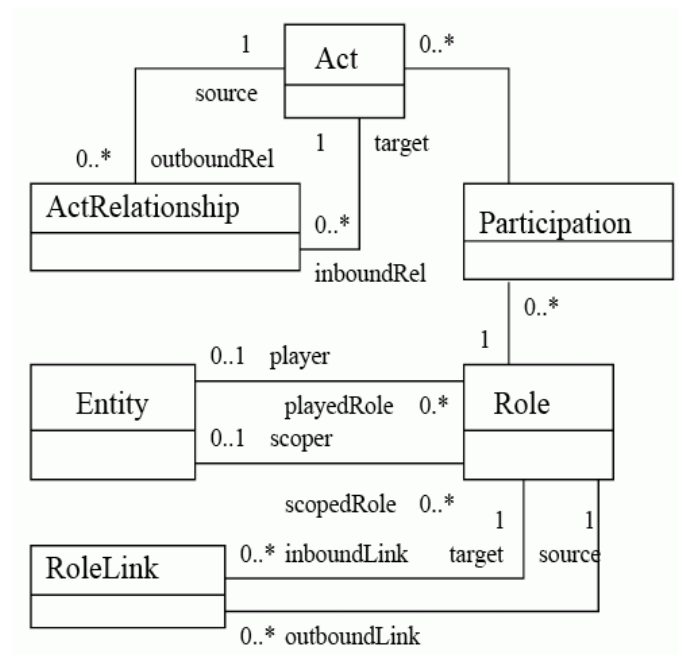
1
Act
0..*
source
1
target
0..*
outboundRel
ActRelationship
0..*
inboundRel
Participation
0..*
1
0..1 player
Entity
playedRole 0.*
Role
0..1 scoper
scopedRole 0..*
1
1
RoleLink
0..* inboundLink
target
source
0..* outboundLink